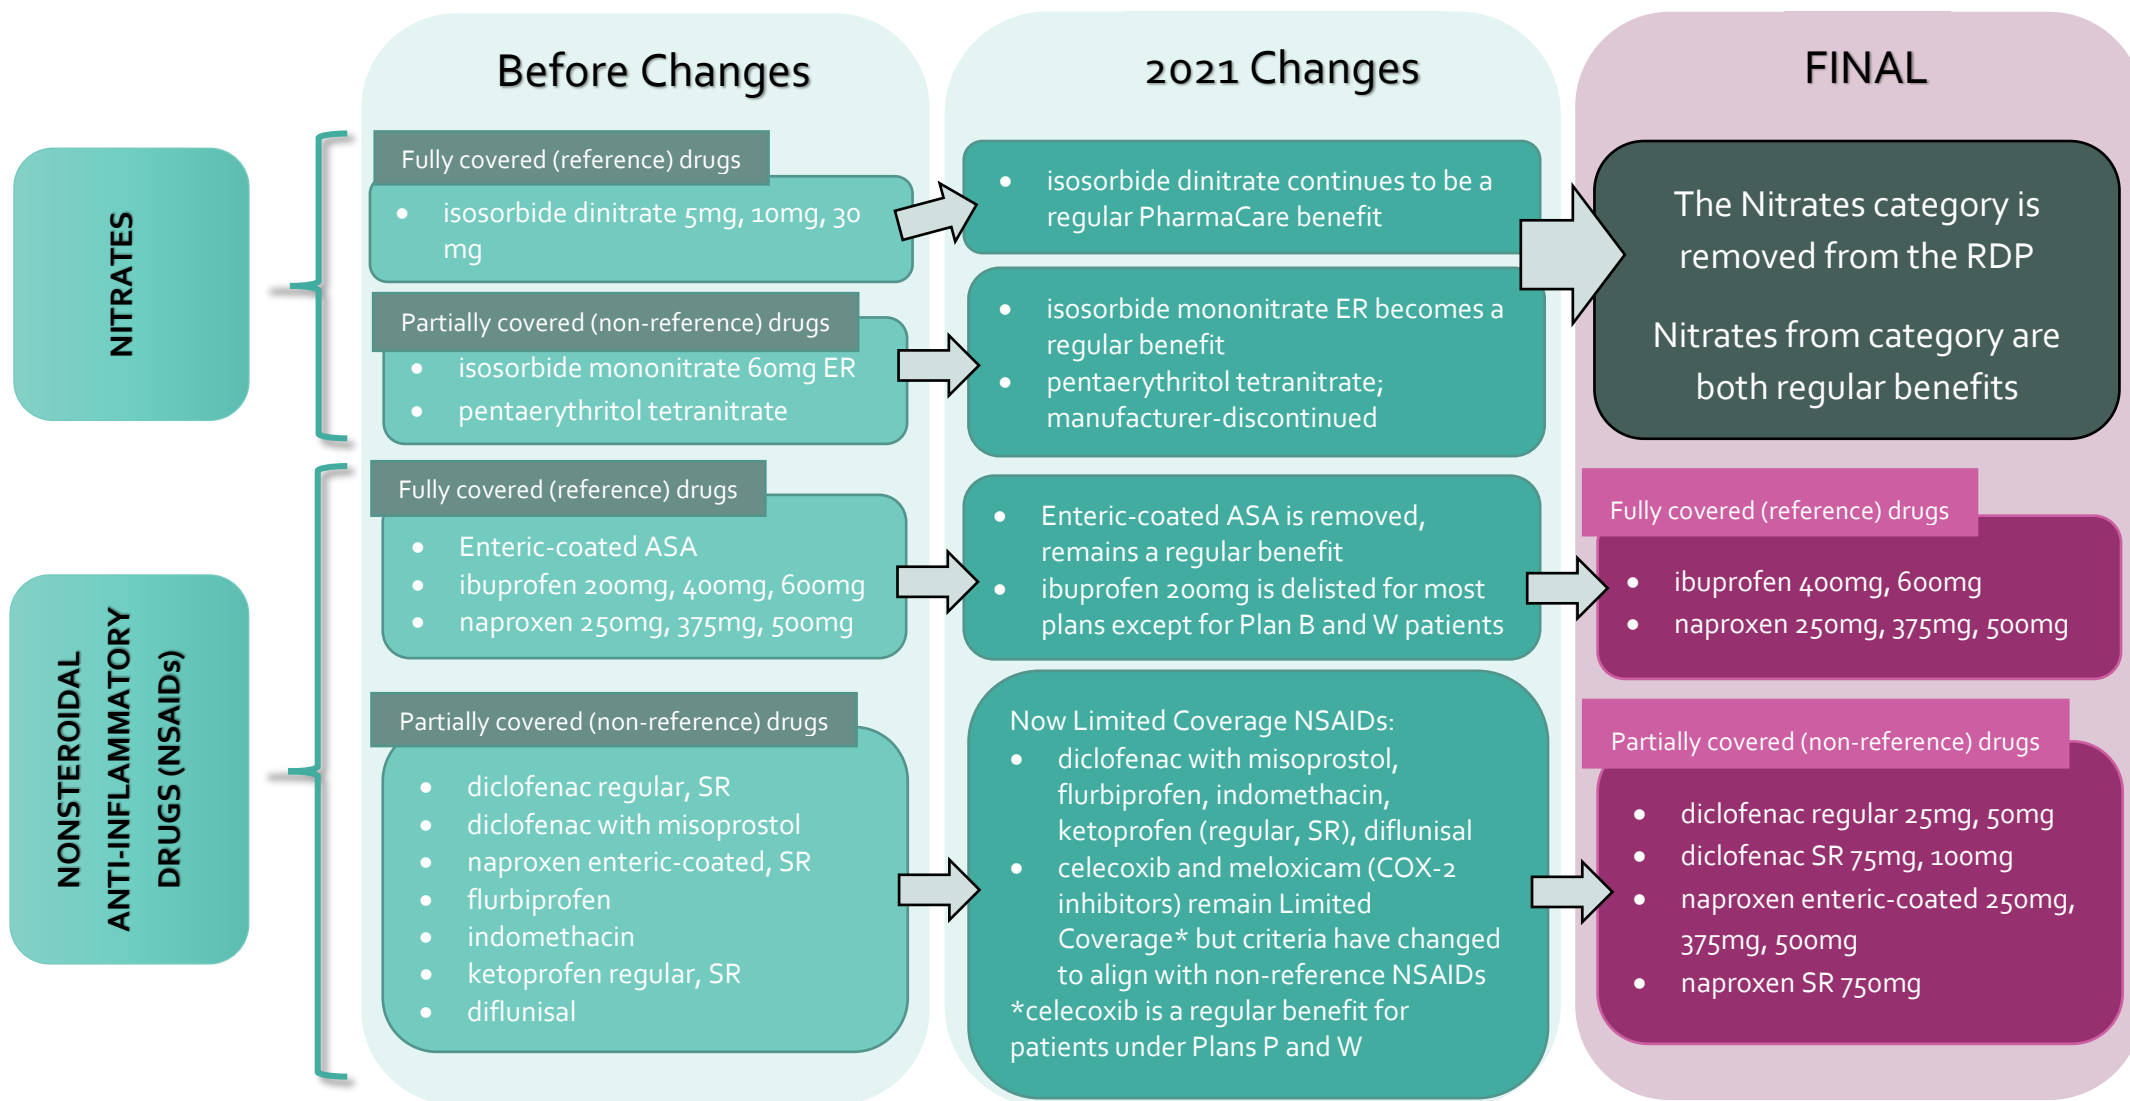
Before Changes

2021 Changes

FINAL

NITRATES

Fully covered (reference) drugs
- isosorbide dinitrate 5mg, 10mg, 30 mg

Partially covered (non-reference) drugs
- isosorbide mononitrate 60mg ER
- pentaerythritol tetranitrate

- isosorbide dinitrate continues to be a regular PharmaCare benefit

- isosorbide mononitrate ER becomes a regular benefit
- pentaerythritol tetranitrate; manufacturer-discontinued

The Nitrates category is removed from the RDP

Nitrates from category are both regular benefits

NONSTEROIDAL ANTI-INFLAMMATORY DRUGS (NSAIDs)

Fully covered (reference) drugs
- Enteric-coated ASA
- ibuprofen 200mg, 400mg, 600mg
- naproxen 250mg, 375mg, 500mg

- Enteric-coated ASA is removed, remains a regular benefit
- ibuprofen 200mg is delisted for most plans except for Plan B and W patients

Fully covered (reference) drugs
- ibuprofen 400mg, 600mg
- naproxen 250mg, 375mg, 500mg

Partially covered (non-reference) drugs
- diclofenac regular, SR
- diclofenac with misoprostol
- naproxen enteric-coated, SR
- flurbiprofen
- indomethacin
- ketoprofen regular, SR
- diflunisal

Now Limited Coverage NSAIDs:
- diclofenac with misoprostol, flurbiprofen, indomethacin, ketoprofen (regular, SR), diflunisal
- celecoxib and meloxicam (COX-2 inhibitors) remain Limited Coverage* but criteria have changed to align with non-reference NSAIDs
*celecoxib is a regular benefit for patients under Plans P and W

Partially covered (non-reference) drugs
- diclofenac regular 25mg, 50mg
- diclofenac SR 75mg, 100mg
- naproxen enteric-coated 250mg, 375mg, 500mg
- naproxen SR 750mg